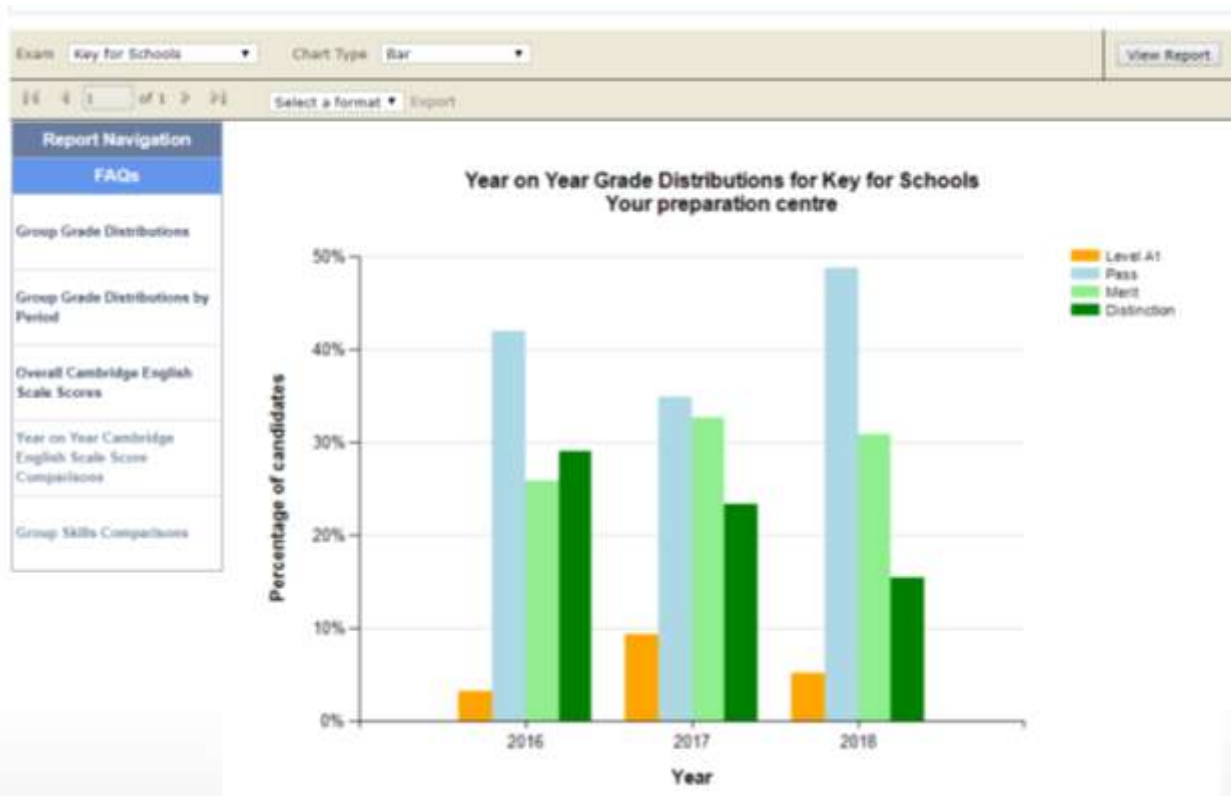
Exam Key for Schools ▼ Chart Type Bar ▼ View Report

|◀ ◀ 1 of 1 ▶ ▶| Select a format ▼ Export

Report Navigation

FAQs

Group Grade Distributions

Group Grade Distributions by Period

Overall Cambridge English Scale Scores

Year on Year Cambridge English Scale Score Comparisons

Group Skills Comparisons

Year on Year Grade Distributions for Key for Schools
Your preparation centre

Level A1
Pass
Merit
Distinction

50%
40%
30%
20%
10%
0%

Percentage of candidates

2016
2017
2018

Year